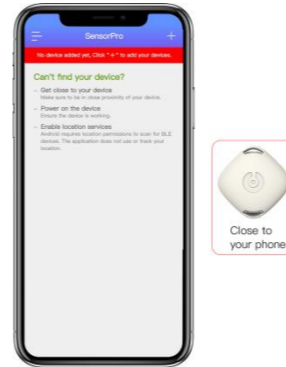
SensorPro

No device added yet, Click " + " to add your devices.

Can't find your device?

Get close to your device
Make sure to be in close proximity of your device.

Power on the device
Ensure the device is working.

Enable location services
Android requires location permissions to scan for BLE devices. The application does not use or track your location.

Close to your phone